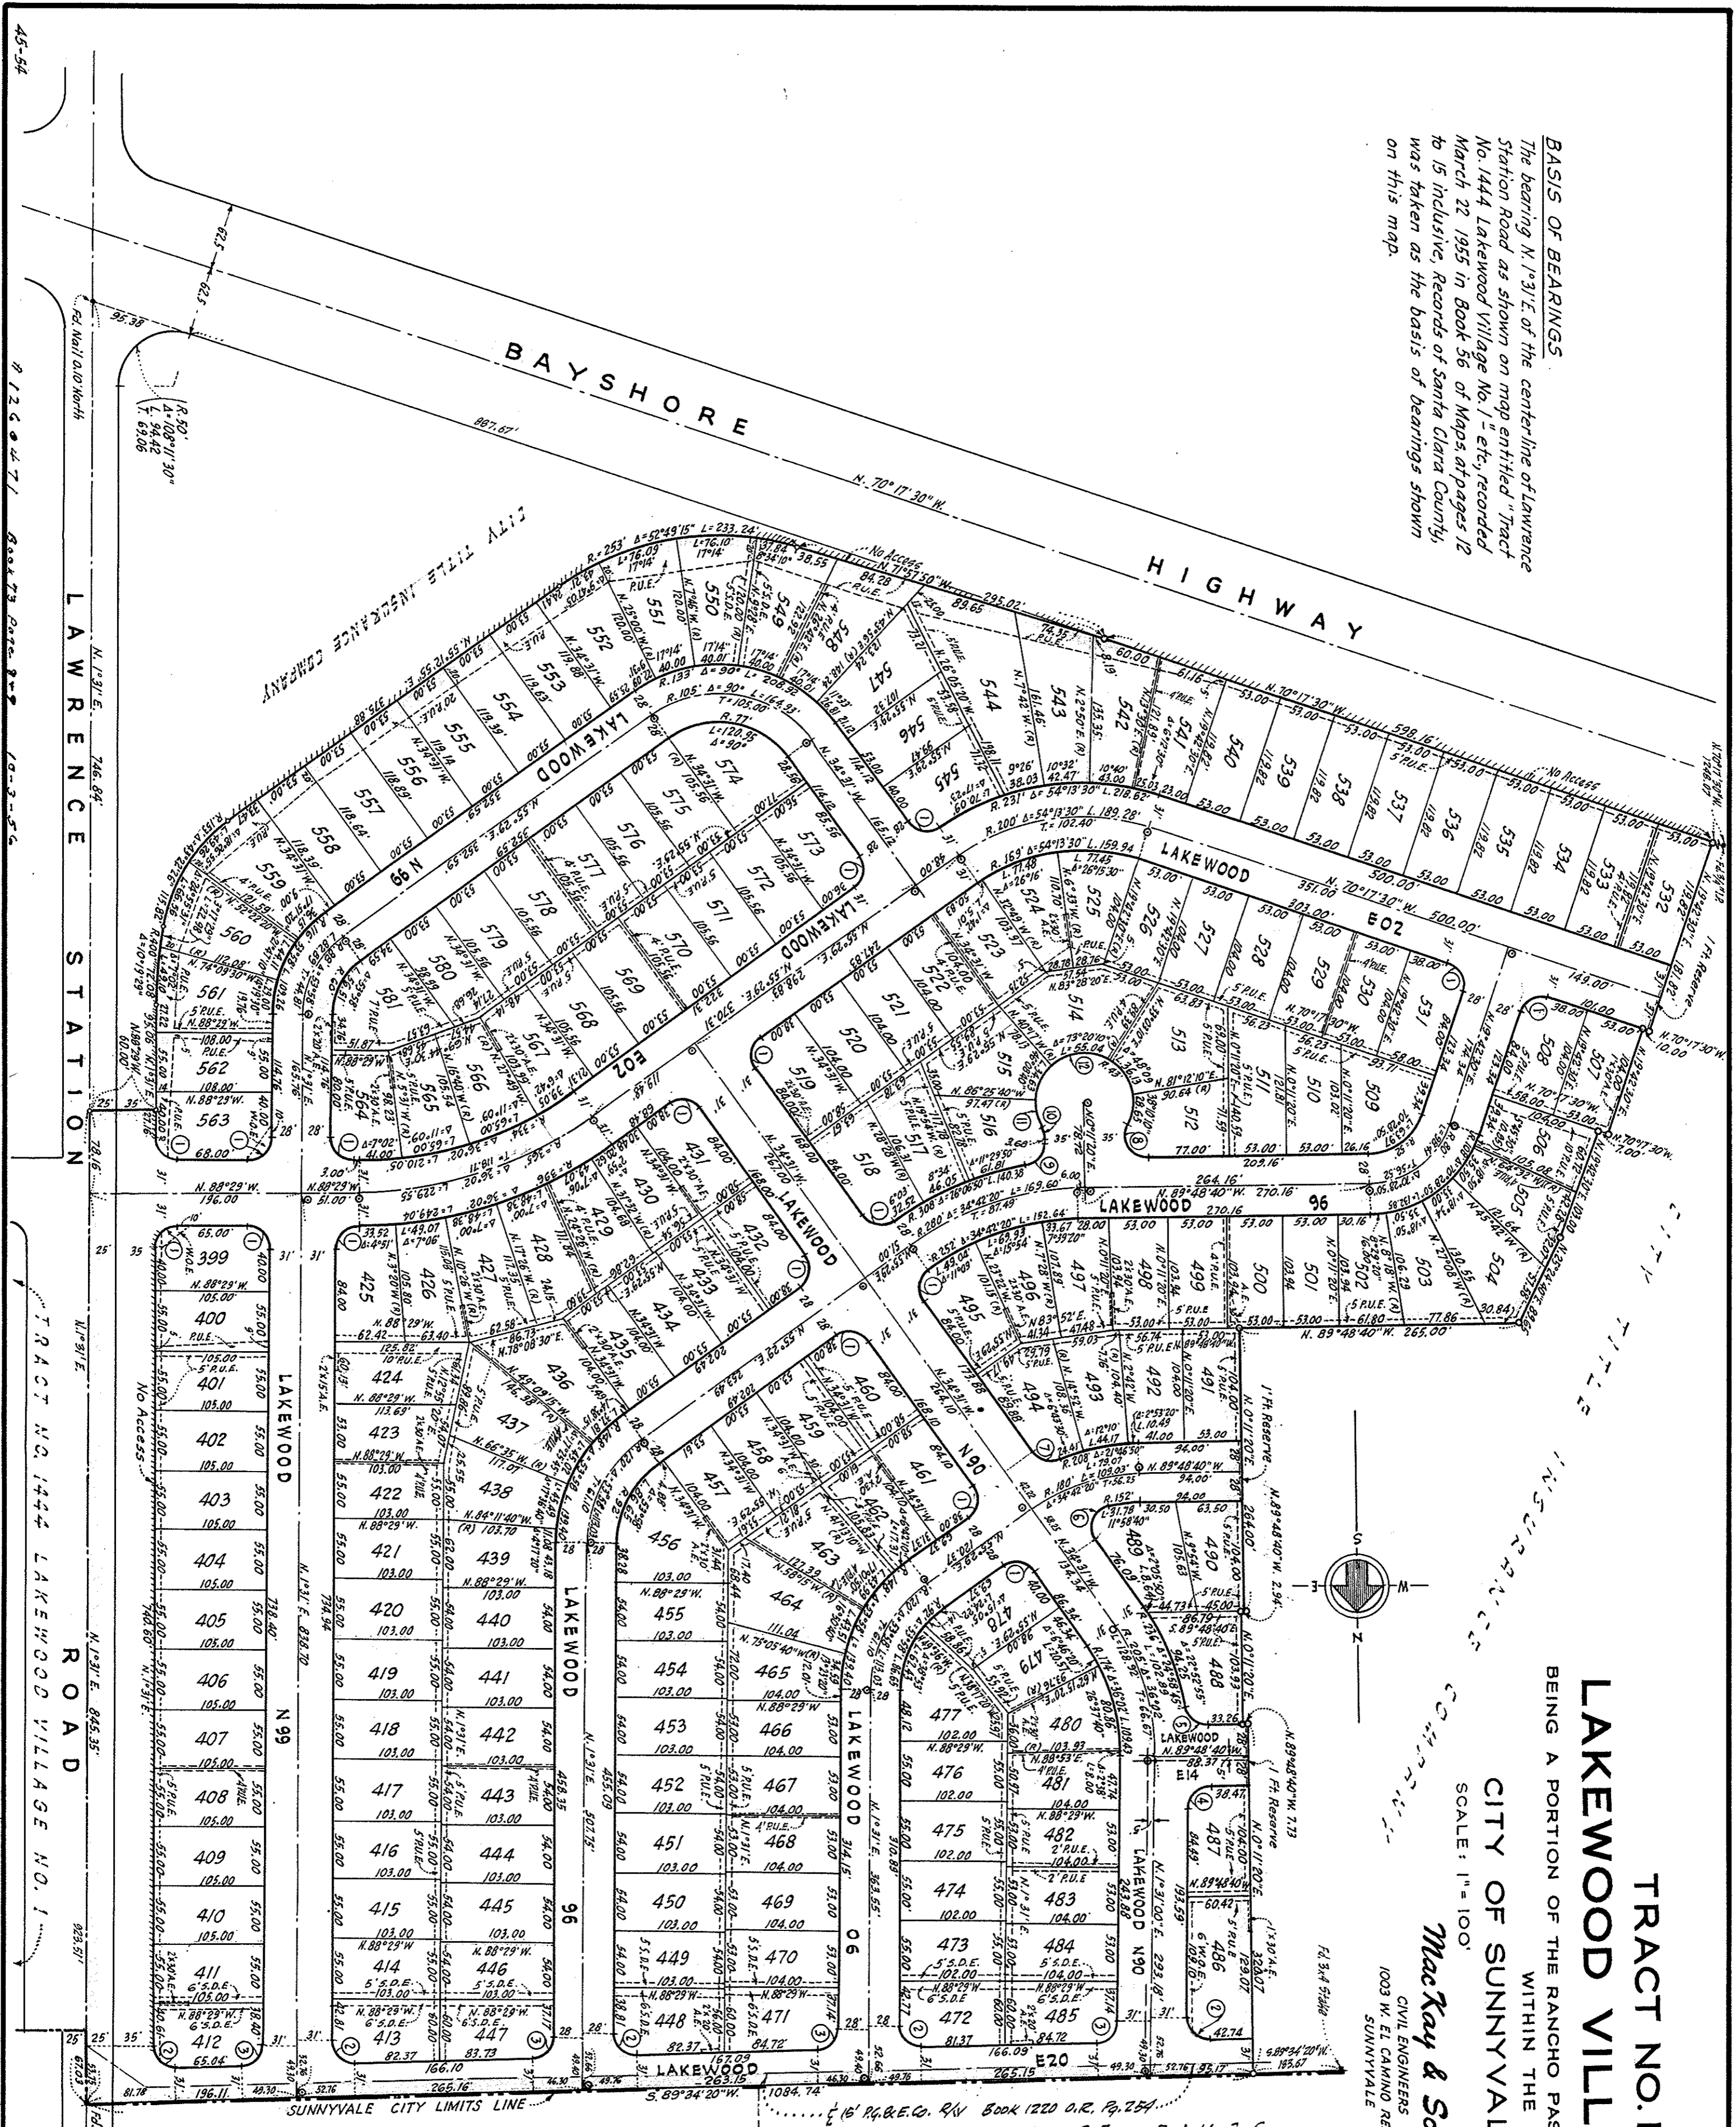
45-54

BASIS OF BEARINGS
The bearing N.1°31'E. of the centerline of Lawrence Station Road as shown on map entitled "Tract No. 1444 Lakewood Village No. 1" etc, recorded March 22, 1955 in Book 56 of Maps, at pages 12 to 15 inclusive, Records of Santa Clara County, was taken as the basis of bearings shown on this map.

BAYSHORE HIGHWAY

LAWRENCE STATION ROAD

TRACT NO. 1444 LAKEWOOD VILLAGE NO. 1

CITY TITLE INSURANCE COMPANY

LAKEWOOD

SUNNYVALE CITY LIMITS LINE

16' P.G.&E.Co. R/W Book 1220 O.R. Pg. 254

TRACT NO. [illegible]
LAKEWOOD VILL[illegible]
BEING A PORTION OF THE RANCHO PAS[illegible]
WITHIN THE
CITY OF SUNNYVAL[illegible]
SCALE: 1" = 100'
MacKay & So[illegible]
CIVIL ENGINEERS
1003 W. EL CAMINO RE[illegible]
SUNNYVALE

N. 70°17'30"W.
887.67'
No Access
598.16'
500.00'
351.00'
303.00'
N. 89°48'40"W.
270.16
264.16'
265.00'
S. 89°34'20"W.
1084.74'
263.15
265.15
265.16'
196.11
N. 88°29'W.
196.00
N. 1°31'E.
746.84'
845.35'
923.51'
838.70
728.40'
1' Ft. Reserve

399 400 401 402 403 404 405 406 407 408 409 410 411 412 413 414 415 416 417 418 419 420 421 422 423 424 425 426 427 428 429 430 431 432 433 434 435 436 437 438 439 440 441 442 443 444 445 446 447 448 449 450 451 452 453 454 455 456 457 458 459 460 461 462 463 464 465 466 467 468 469 470 471 472 473 474 475 476 477 478 479 480 481 482 483 484 485 486 487 488 489 490 491 492 493 494 495 496 497 498 499 500 501 502 503 504 505 506 507 508 509 510 511 512 513 514 515 516 517 518 519 520 521 522 523 524 525 526 527 528 529 530 531 532 533 534 535 536 537 538 539 540 541 542 543 544 545 546 547 548 549 550 551 552 553 554 555 556 557 558 559 560 561 562 563 564 565 566 567 568 569 570 571 572 573 574 575 576 577 578 579 580 581

LAKEWOOD 96
LAKEWOOD 90
LAKEWOOD N90
LAKEWOOD N99
LAKEWOOD E02
LAKEWOOD E20
LAKEWOOD N99

Fd. Nail 0.10' North
R.50' Δ=108°11'30" L.94.42 T.69.06
Bk 73 Pg. 9-8 10-3-56